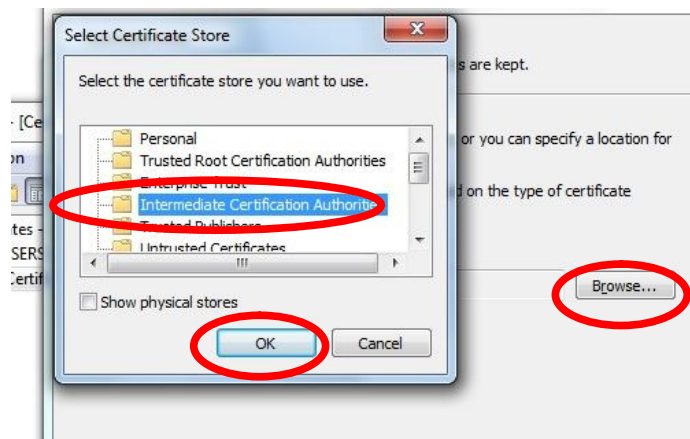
Select Certificate Store

Select the certificate store you want to use.

Personal
Trusted Root Certification Authorities
Enterprise Trust
Intermediate Certification Authorities
Trusted Publishers
Untrusted Certificates

Show physical stores

OK
Cancel

s are kept.

or you can specify a location for

d on the type of certificate

Browse...

- [Ce
on
tes -
SERS
Certif